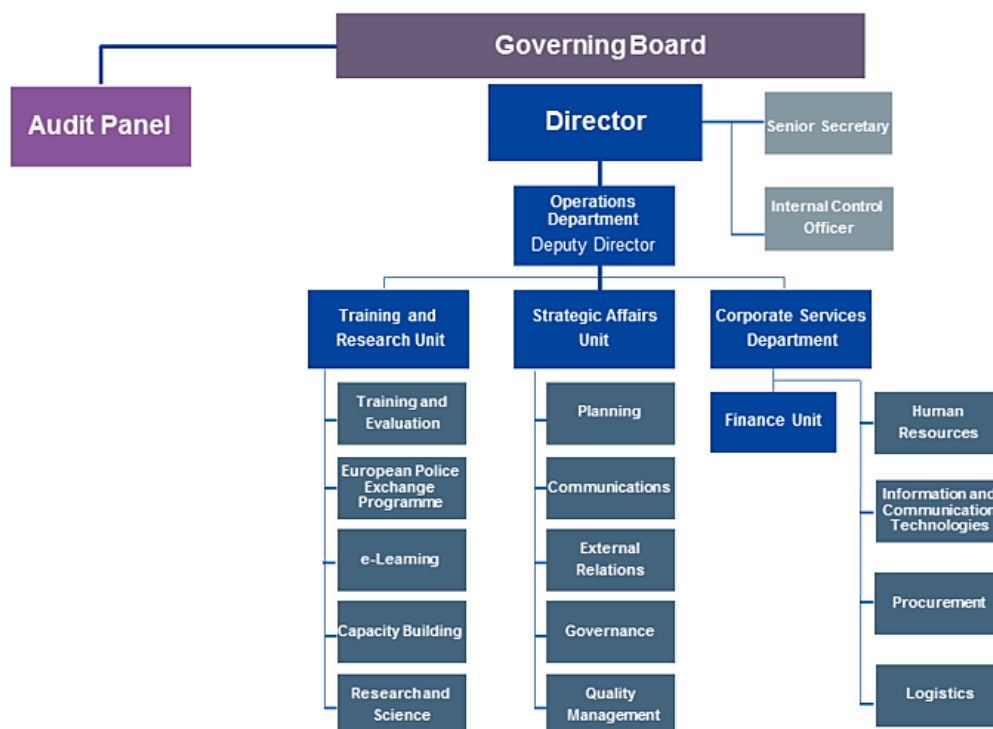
Governing Board

Audit Panel

Director

Senior Secretary

Internal Control Officer

Operations Department
Deputy Director

Training and Research Unit

Strategic Affairs Unit

Corporate Services Department

Training and Evaluation

European Police Exchange Programme

e-Learning

Capacity Building

Research and Science

Planning

Communications

External Relations

Governance

Quality Management

Finance Unit

Human Resources

Information and Communication Technologies

Procurement

Logistics